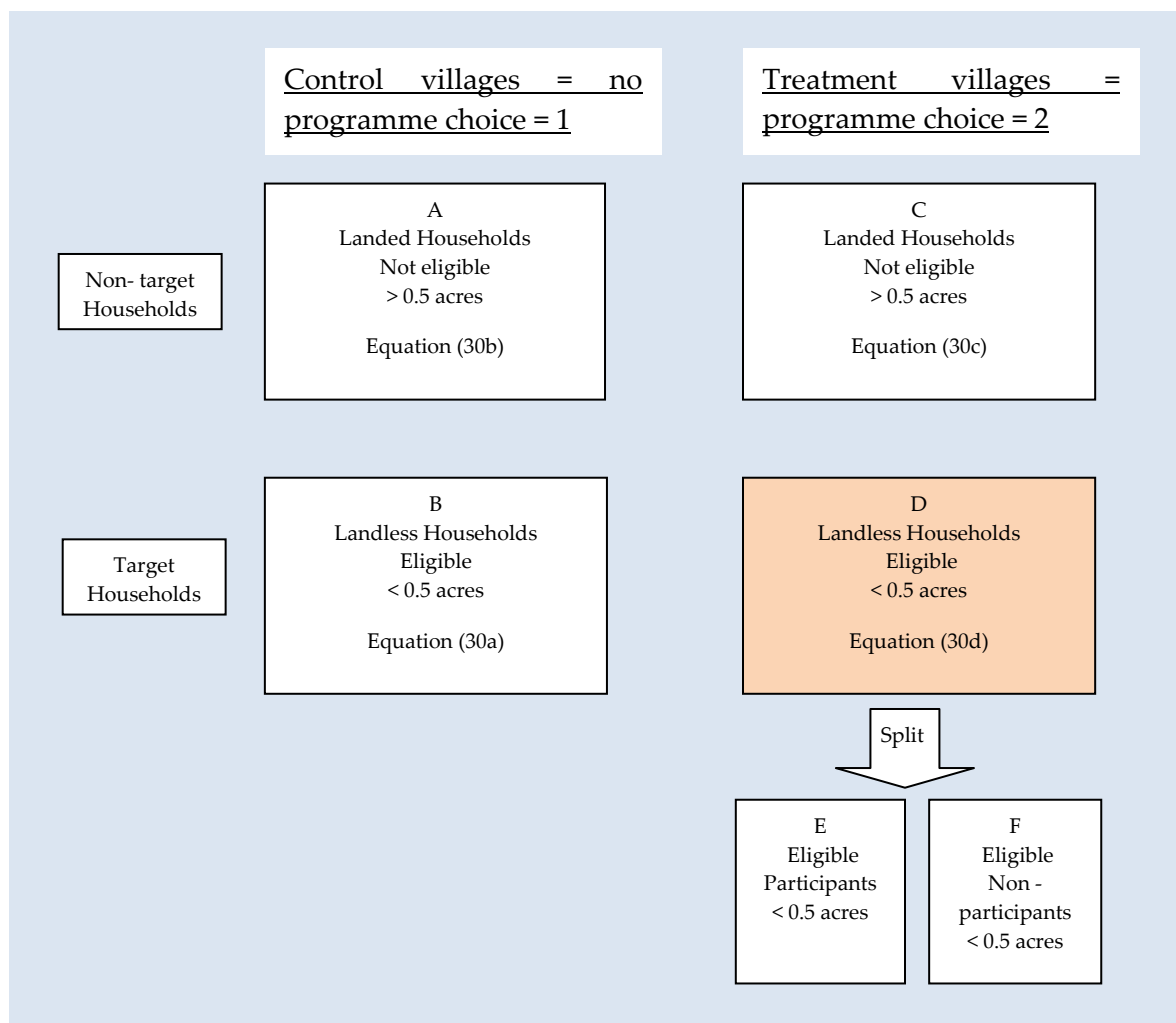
Control villages = no programme choice = 1

Treatment villages = programme choice = 2

Non- target Households

A
Landed Households
Not eligible
> 0.5 acres

Equation (30b)

C
Landed Households
Not eligible
> 0.5 acres

Equation (30c)

Target Households

B
Landless Households
Eligible
< 0.5 acres

Equation (30a)

D
Landless Households
Eligible
< 0.5 acres

Equation (30d)

Split

E
Eligible
Participants
< 0.5 acres

F
Eligible
Non - participants
< 0.5 acres